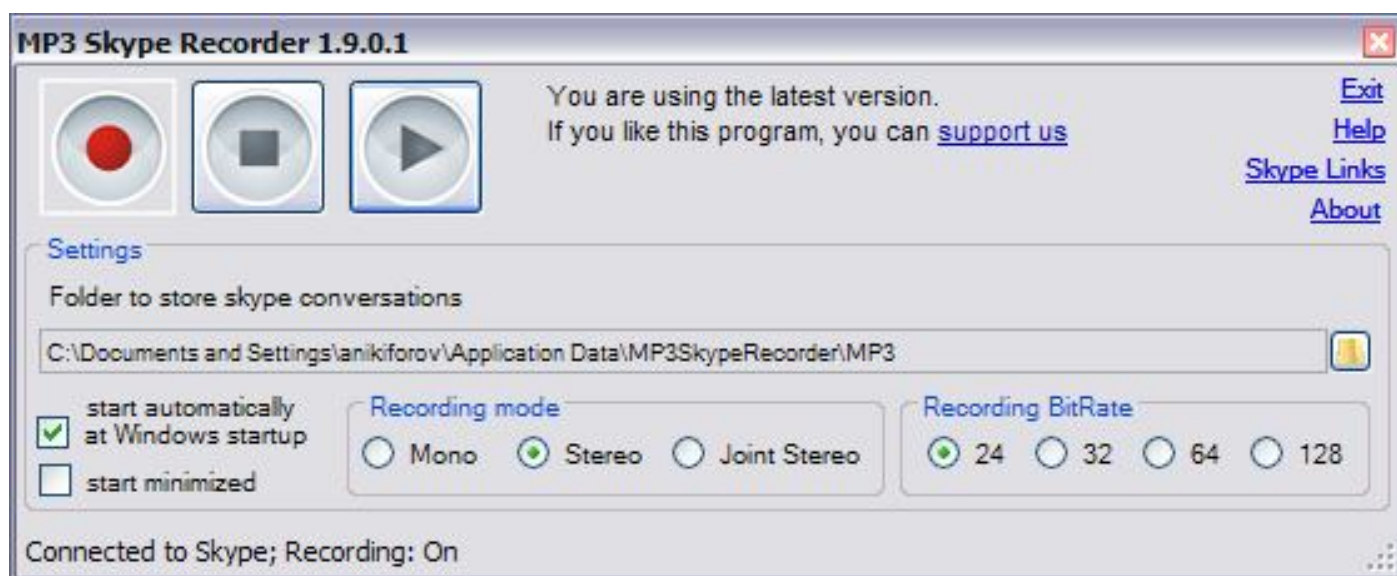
MP3 Skype Recorder 1.9.0.1

You are using the latest version.
If you like this program, you can support us

Exit
Help
Skype Links
About

Settings

Folder to store skype conversations

C:\Documents and Settings\anikiforov\Application Data\MP3SkypeRecorder\MP3

start automatically at Windows startup

start minimized

Recording mode

Mono
Stereo
Joint Stereo

Recording BitRate

24
32
64
128

Connected to Skype; Recording: On